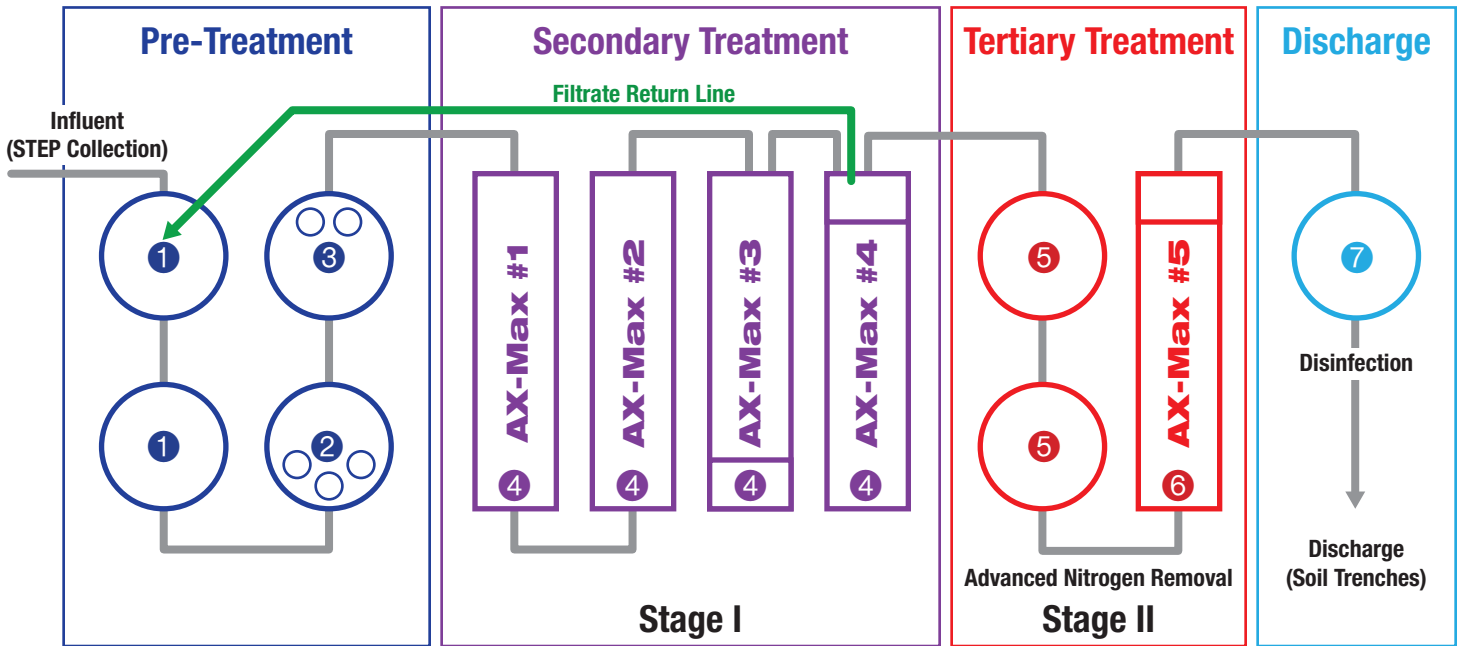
Pre-Treatment

Secondary Treatment

Tertiary Treatment

Discharge

Filtrate Return Line

Influent (STEP Collection)

1

3

1

2

AX-Max #1

4

AX-Max #2

4

AX-Max #3

4

AX-Max #4

4

5

5

AX-Max #5

6

7

Disinfection

Discharge (Soil Trenches)

Advanced Nitrogen Removal

Stage I

Stage II